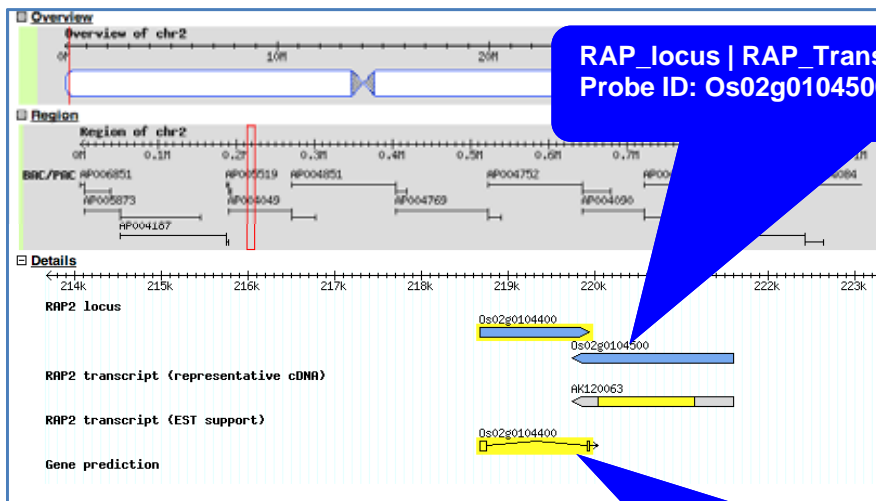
Overview

Overview of chr2

0M

10M

20M

RAP_locus | RAP_Trans

Probe ID: Os02g010450

Region

Region of chr2

0M 0.1M 0.2M 0.3M 0.4M 0.5M 0.6M 0.7M

BAC/PAC

AP006851

AP005519

AP004851

AP004752

AP00

AP004084

AP005873

AP004049

AP004769

AP004090

AP004187

Details

214k 215k 216k 217k 218k 219k 220k 222k 223k

RAP2 locus

Os02g0104400

Os02g0104500

RAP2 transcript (representative cDNA)

AK120063

RAP2 transcript (EST support)

Os02g0104400

Gene prediction